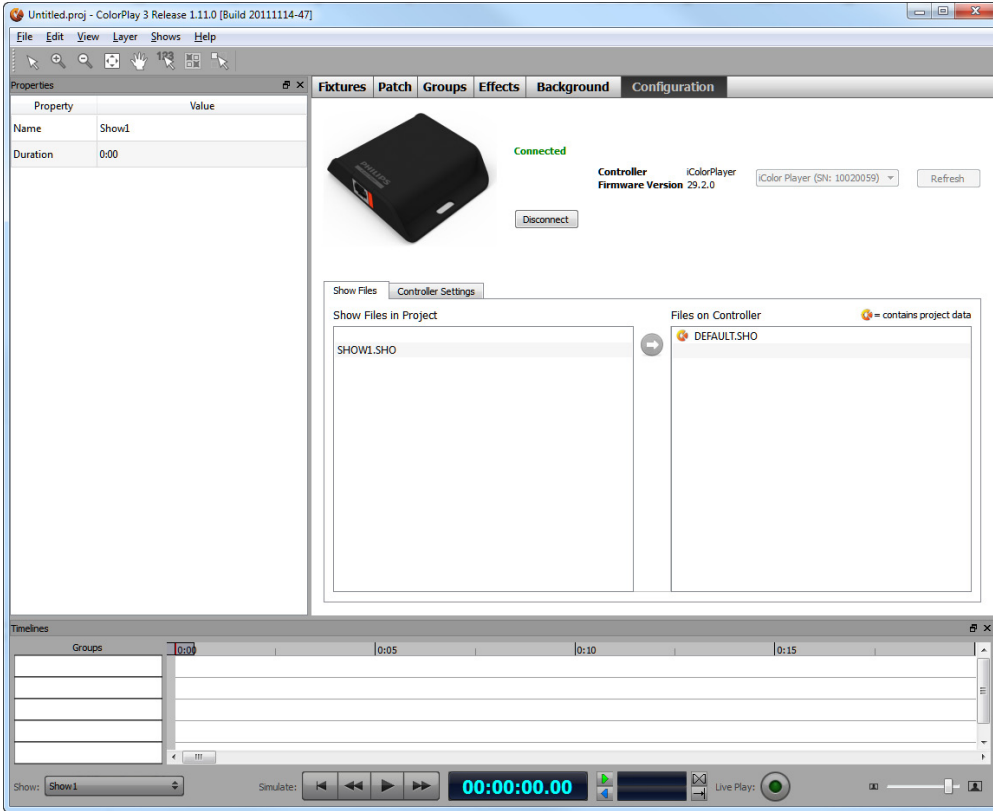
Untitled.proj - ColorPlay 3 Release 1.11.0 [Build 20111114-47]

File Edit View Layer Shows Help

Properties

| Property | Value |
|---|---|
| Name | Show1 |
| Duration | 0:00 |

Fixtures Patch Groups Effects Background Configuration

PHILIPS

Connected

Controller iColorPlayer
Firmware Version 29.2.0

iColor Player (SN: 10020059)

Refresh

Disconnect

Show Files Controller Settings

Show Files in Project

SHOW1.SHO

Files on Controller

= contains project data

DEFAULT.SHO

Timelines

Groups

0:00 0:05 0:10 0:15

Show: Show1

Simulate:

00:00:00.00

Live Play: